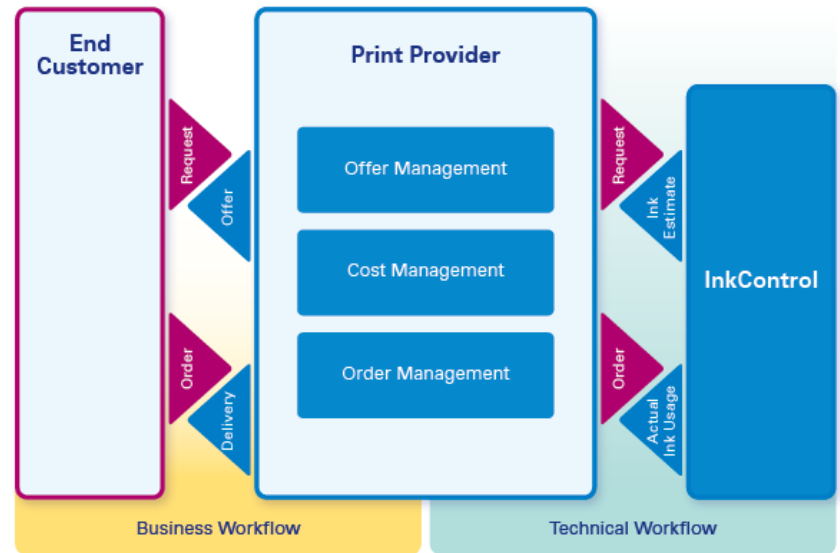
End Customer

Print Provider

Offer Management

Cost Management

Order Management

Request

Offer

Order

Delivery

Request

Ink Estimate

Order

Actual Ink Usage

InkControl

Business Workflow

Technical Workflow